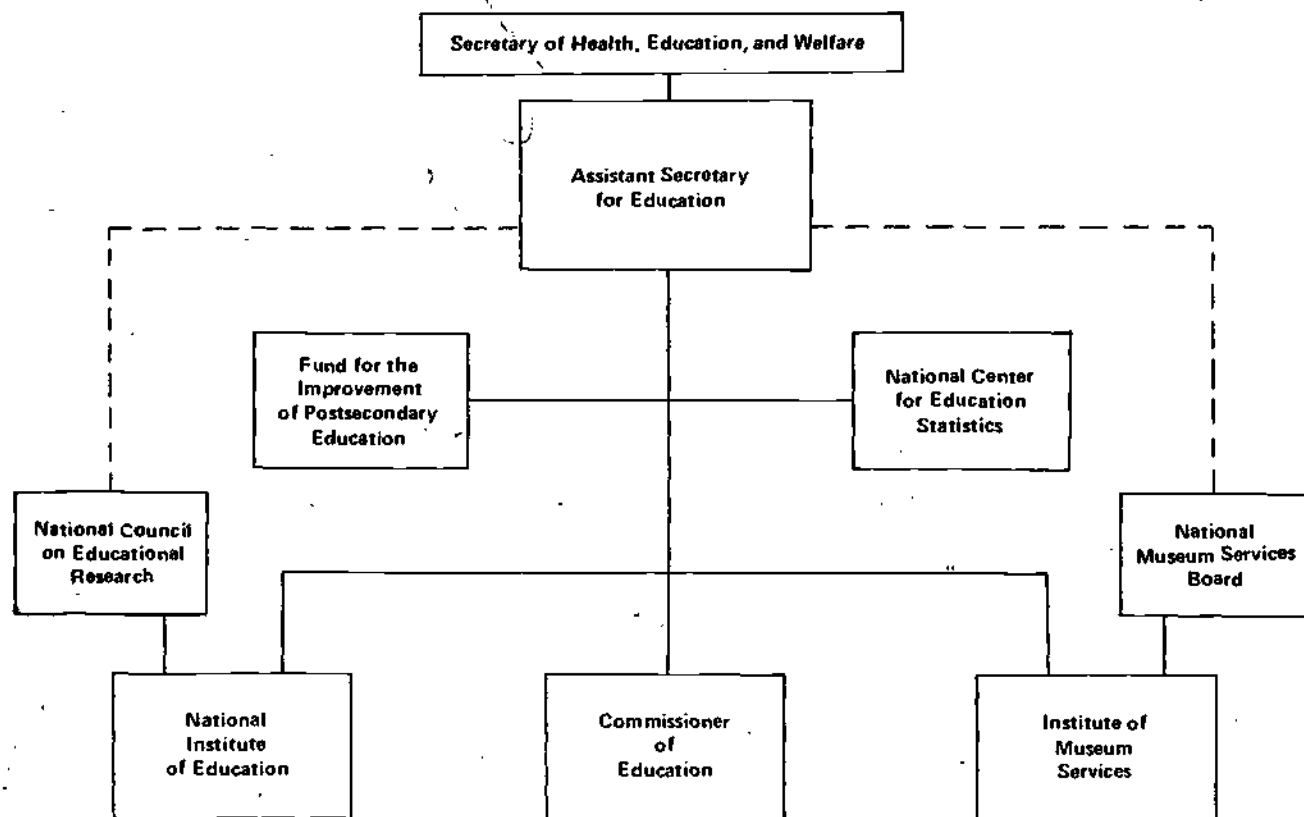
Secretary of Health, Education, and Welfare

Assistant Secretary for Education

Fund for the Improvement of Postsecondary Education

National Center for Education Statistics

National Council on Educational Research

National Museum Services Board

National Institute of Education

Commissioner of Education

Institute of Museum Services